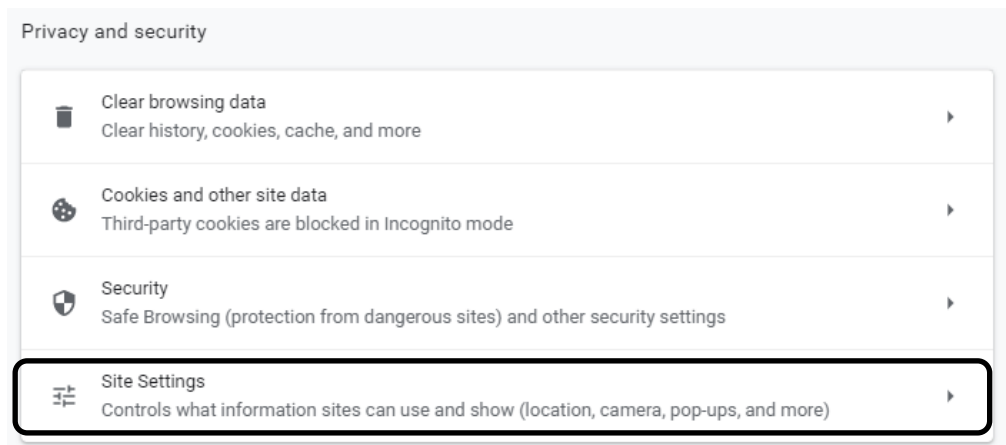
Privacy and security

Clear browsing data
Clear history, cookies, cache, and more

Cookies and other site data
Third-party cookies are blocked in Incognito mode

Security
Safe Browsing (protection from dangerous sites) and other security settings

Site Settings
Controls what information sites can use and show (location, camera, pop-ups, and more)